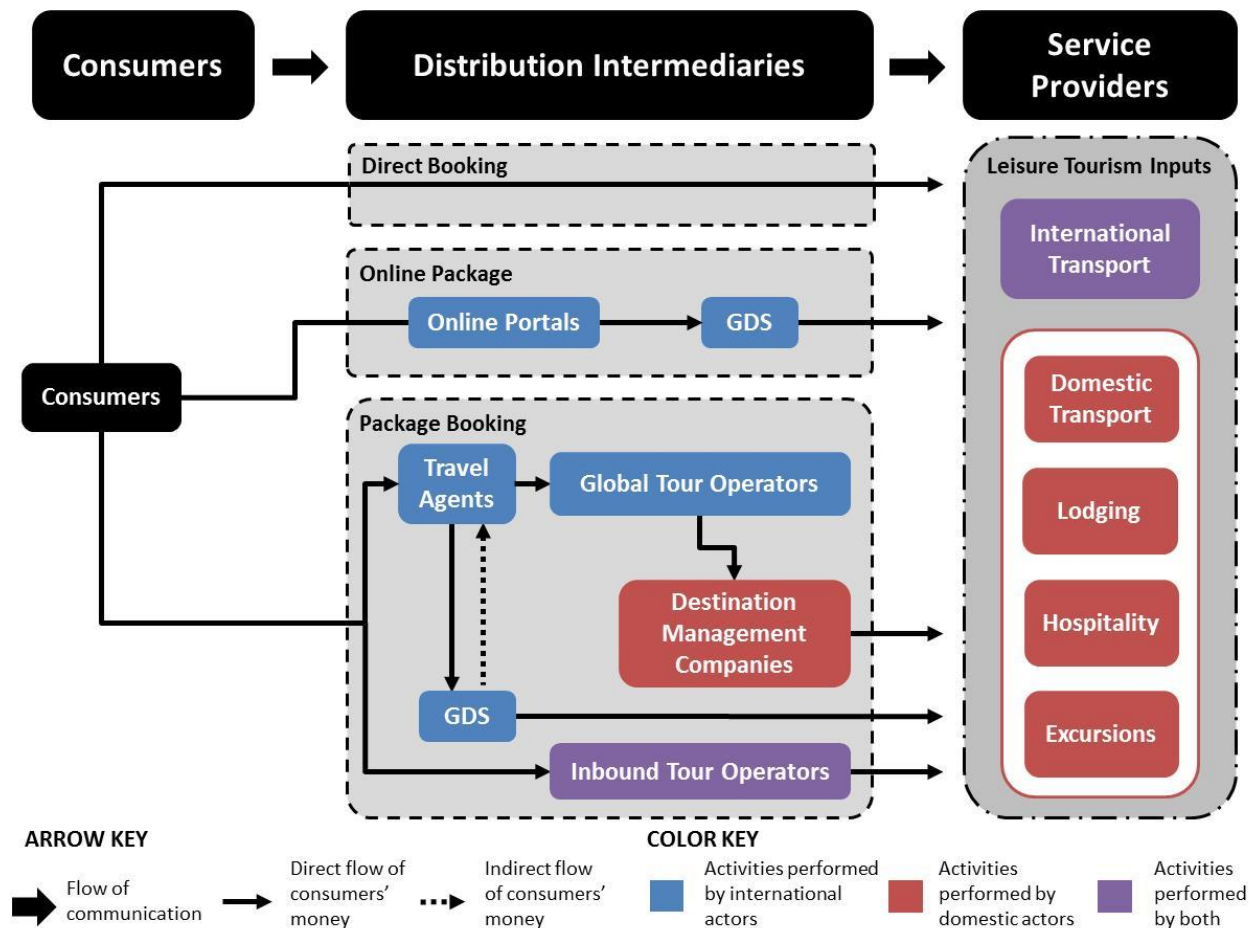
Consumers

Distribution Intermediaries

Service Providers

Direct Booking

Leisure Tourism Inputs

International Transport

Online Package

Online Portals

GDS

Consumers

Domestic Transport

Package Booking

Travel Agents

Global Tour Operators

Lodging

Destination Management Companies

Hospitality

GDS

Excursions

Inbound Tour Operators

ARROW KEY

Flow of communication

Direct flow of consumers' money

Indirect flow of consumers' money

COLOR KEY

Activities performed by international actors

Activities performed by domestic actors

Activities performed by both